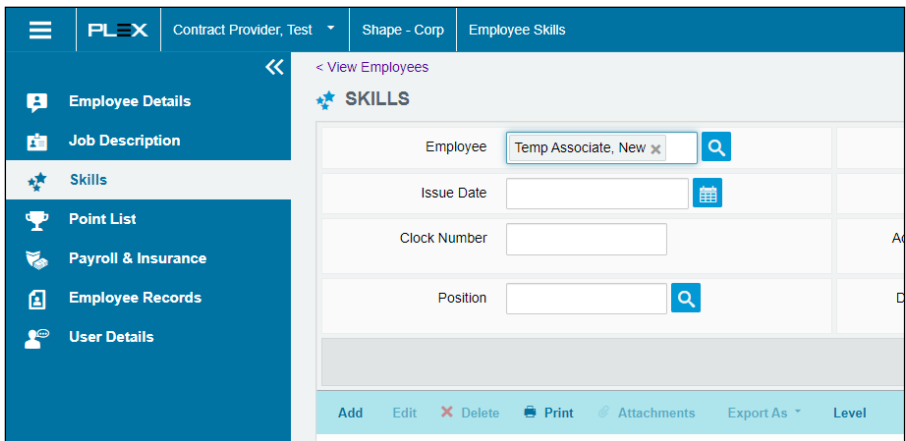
PLEX Contract Provider, Test Shape - Corp Employee Skills

«

Employee Details
Job Description
Skills
Point List
Payroll & Insurance
Employee Records
User Details

< View Employees

SKILLS

Employee Temp Associate, New ×
Issue Date
Clock Number
Position

Ac
D

Add Edit Delete Print Attachments Export As Level